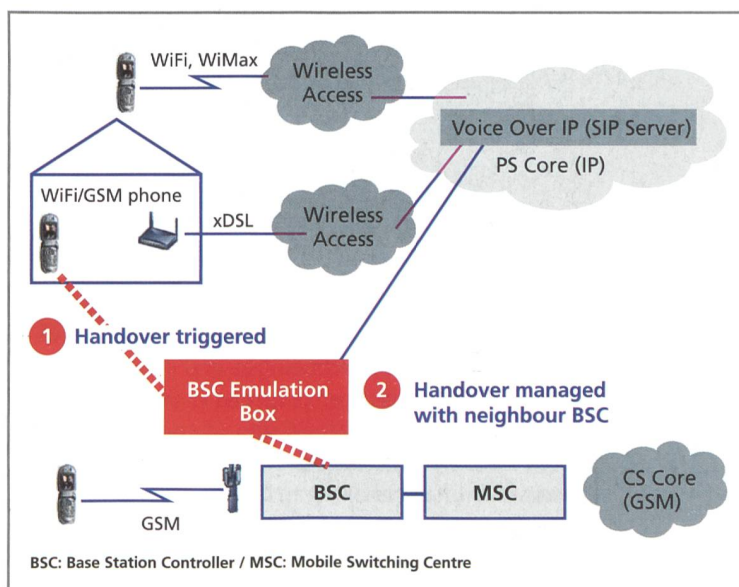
WiFi, WiMax

Wireless Access

Voice Over IP (SIP Server)

PS Core (IP)

WiFi/GSM phone

xDSL

Wireless Access

1 Handover triggered

BSC Emulation Box

2 Handover managed with neighbour BSC

BSC

MSC

CS Core (GSM)

GSM

BSC: Base Station Controller / MSC: Mobile Switching Centre